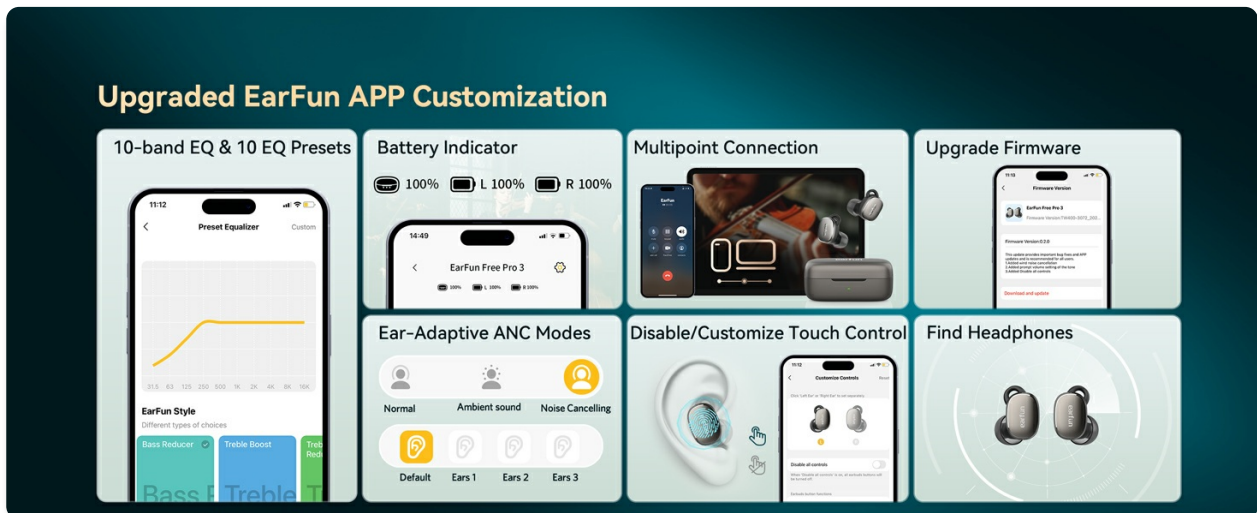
Upgraded EarFun APP Customization

10-band EQ & 10 EQ Presets

11:12

Preset Equalizer

Custom

21.5 63 125 250 500 1K 2K 4K 8K 16K

EarFun Style

Different types of choices

Bass Reducer

Treble Boost

Treb Redu

Bass F Treble T

Battery Indicator

100%

L 100%

R 100%

14:49

EarFun Free Pro 3

100% L 100% R 100%

Multipoint Connection

EarFun

Upgrade Firmware

Firmware Version

EarFun Free Pro 3

Firmware Version 0.2.0

Download and update

Ear-Adaptive ANC Modes

Normal

Ambient sound

Noise Cancelling

Default

Ears 1

Ears 2

Ears 3

Disable/Customize Touch Control

11:12

Customize Controls

Reset

Disable all controls

Find Headphones

earfun

earfun